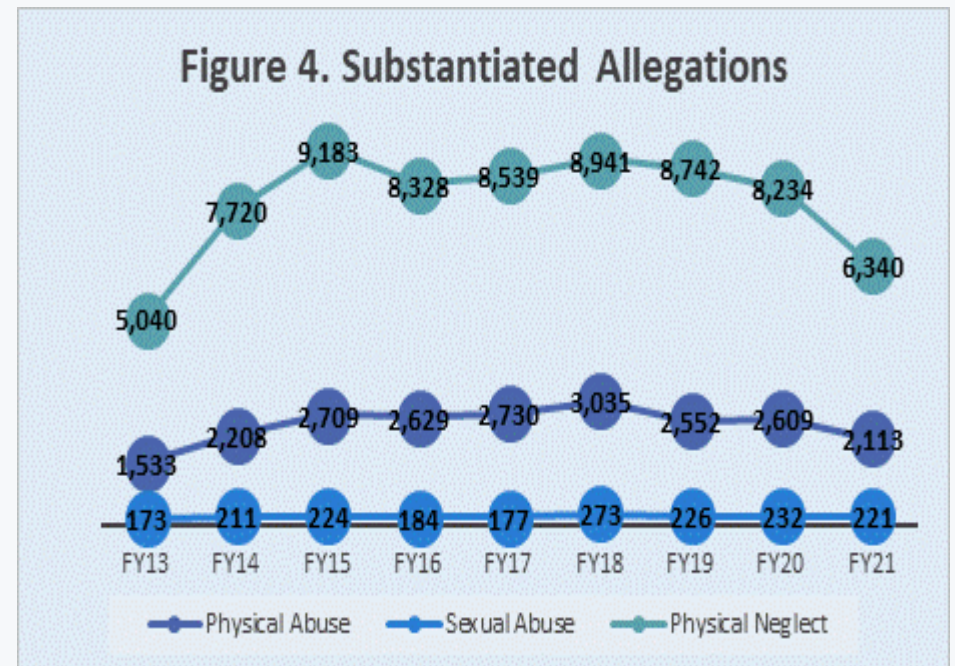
Figure 4. Substantiated Allegations

9,183
8,328
8,539
8,941
8,742
8,234
7,720
6,340
5,040

1,533
2,208
2,709
2,629
2,730
3,035
2,552
2,609
2,113

173
211
224
184
177
273
226
232
221

FY13 FY14 FY15 FY16 FY17 FY18 FY19 FY20 FY21

Physical Abuse
Sexual Abuse
Physical Neglect